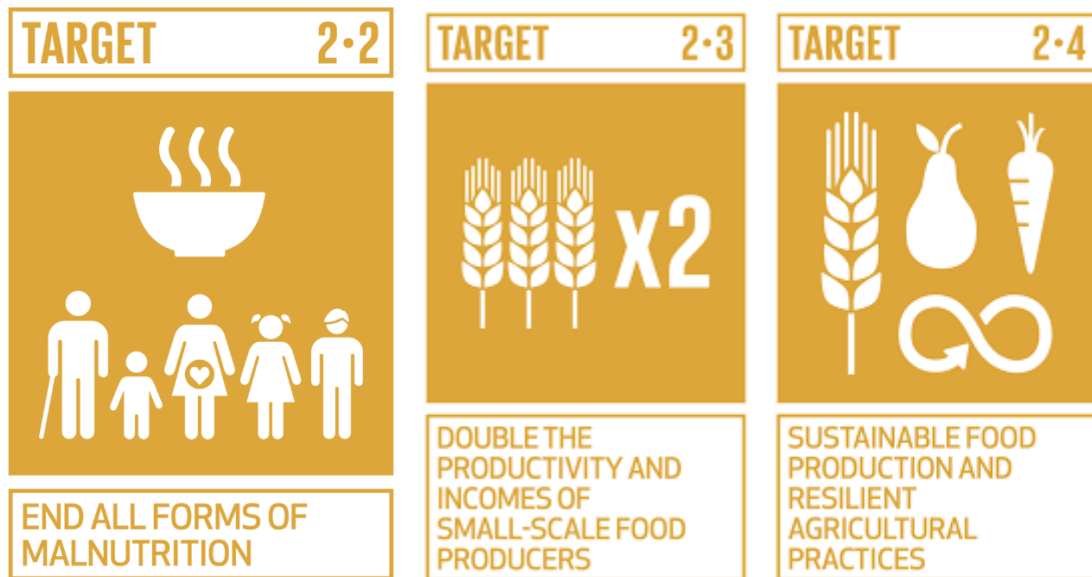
TARGET 2·2

END ALL FORMS OF MALNUTRITION

TARGET 2·3

x2

DOUBLE THE PRODUCTIVITY AND INCOMES OF SMALL-SCALE FOOD PRODUCERS

TARGET 2·4

SUSTAINABLE FOOD PRODUCTION AND RESILIENT AGRICULTURAL PRACTICES